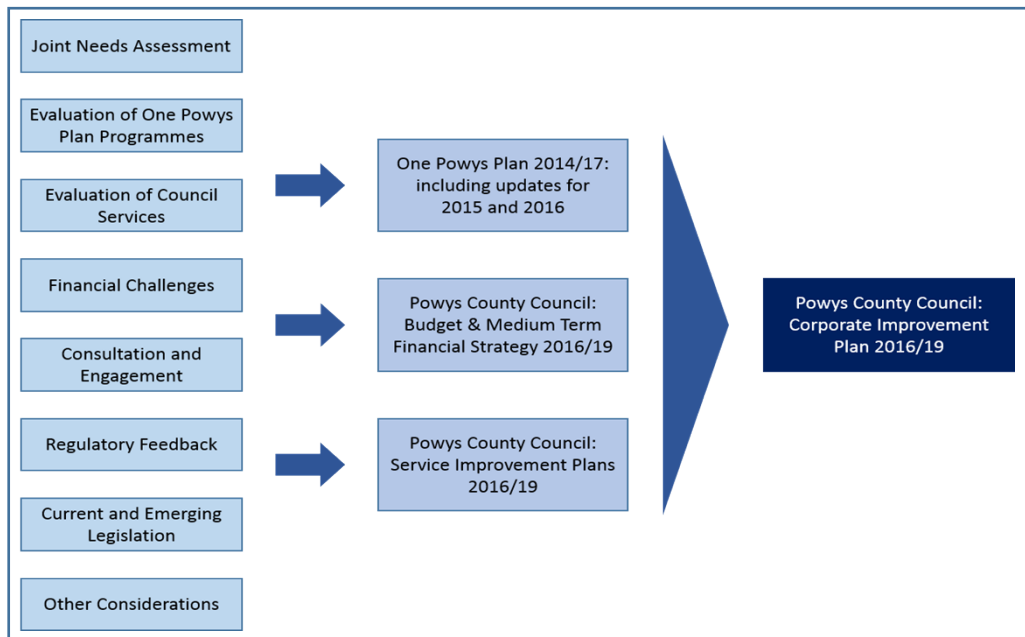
Joint Needs Assessment

Evaluation of One Powys Plan Programmes

Evaluation of Council Services

Financial Challenges

Consultation and Engagement

Regulatory Feedback

Current and Emerging Legislation

Other Considerations

One Powys Plan 2014/17: including updates for 2015 and 2016

Powys County Council: Budget & Medium Term Financial Strategy 2016/19

Powys County Council: Service Improvement Plans 2016/19

Powys County Council: Corporate Improvement Plan 2016/19